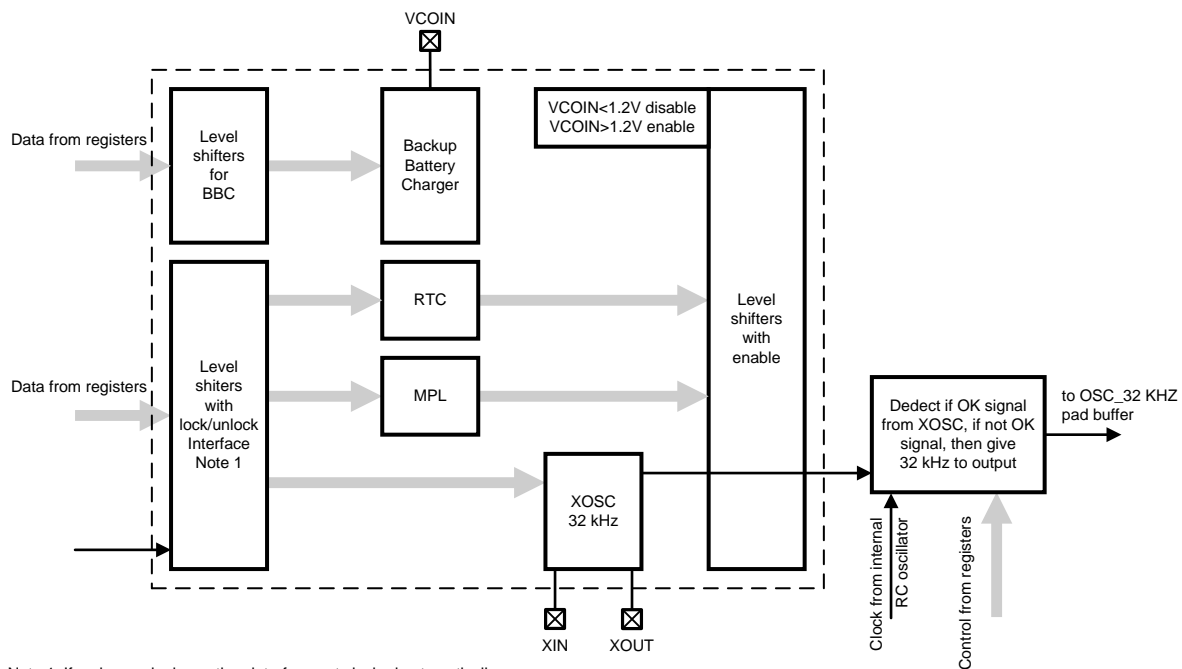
VCOIN

Data from registers

Level shifters for BBC

Backup Battery Charger

VCOIN<1.2V disable
VCOIN>1.2V enable

RTC

Level shifters with enable

Data from registers

Level shiters with lock/unlock Interface Note 1

MPL

Dedect if OK signal from XOSC, if not OK signal, then give 32 kHz to output

to OSC_32 KHZ pad buffer

XOSC 32 kHz

Clock from internal RC oscillator

Control from registers

XIN

XOUT

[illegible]